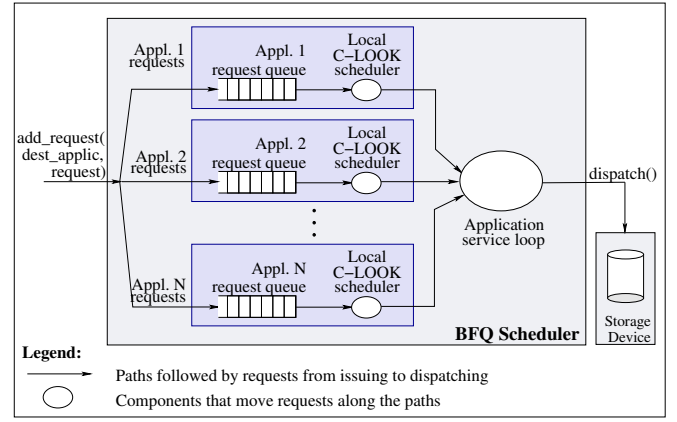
add_request(
dest_applic,
request)

Appl. 1 requests

Appl. 1 request queue

Local C−LOOK scheduler

Appl. 2 requests

Appl. 2 request queue

Local C−LOOK scheduler

Appl. N requests

Appl. N request queue

Local C−LOOK scheduler

Application service loop

dispatch()

Storage Device

BFQ Scheduler

Legend:

Paths followed by requests from issuing to dispatching

Components that move requests along the paths